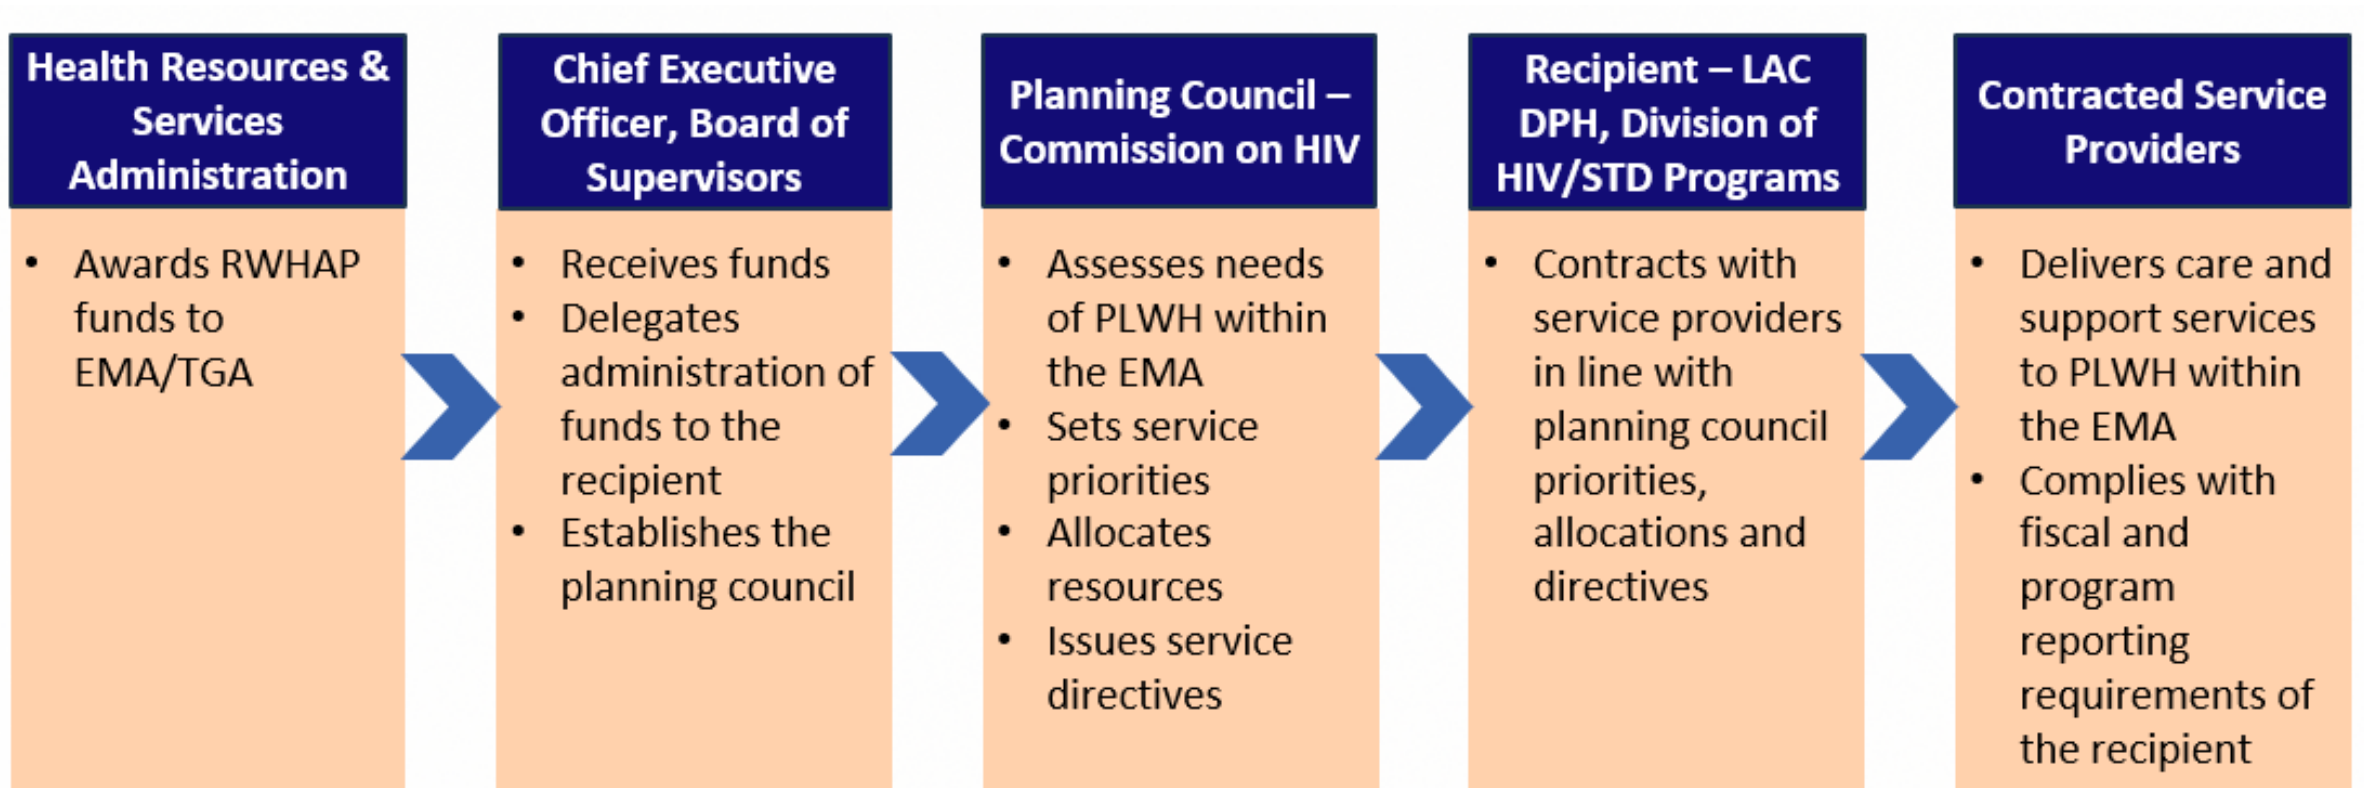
Health Resources & Services Administration

• Awards RWHAP funds to EMA/TGA

Chief Executive Officer, Board of Supervisors

• Receives funds
• Delegates administration of funds to the recipient
• Establishes the planning council

Planning Council – Commission on HIV

• Assesses needs of PLWH within the EMA
• Sets service priorities
• Allocates resources
• Issues service directives

Recipient – LAC DPH, Division of HIV/STD Programs

• Contracts with service providers in line with planning council priorities, allocations and directives

Contracted Service Providers

• Delivers care and support services to PLWH within the EMA
• Complies with fiscal and program reporting requirements of the recipient